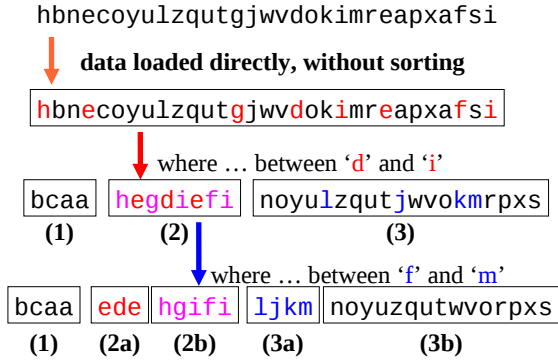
hbnecoyulzqutgjwvdokimreapxafsi

data loaded directly, without sorting

hbnecoyulzqutgjwvdokimreapxafsi

where … between ‘d’ and ‘i’

bcaa

hegdiefi

noyulzqutjwvokmrpxs

(1)

(2)

(3)

where … between ‘f’ and ‘m’

bcaa

ede

hgifi

ljkm

noyuzqutwvorpxs

(1)

(2a)

(2b)

(3a)

(3b)